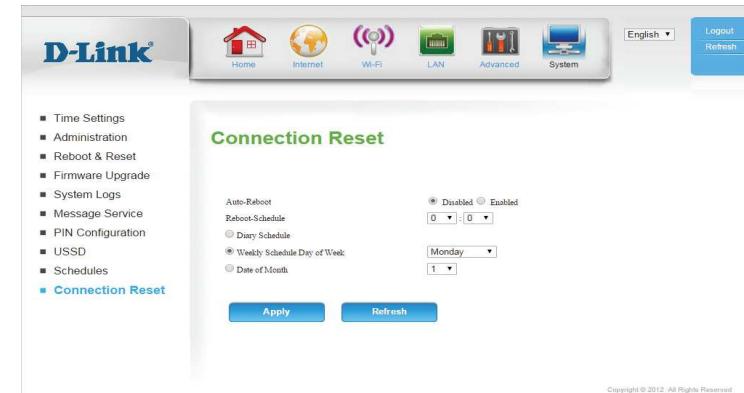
D-Link®

Home Internet Wi-Fi LAN Advanced System

English ▼

Logout
Refresh

■ Time Settings
■ Administration
■ Reboot & Reset
■ Firmware Upgrade
■ System Logs
■ Message Service
■ PIN Configuration
■ USSD
■ Schedules
■ Connection Reset

Connection Reset

| | |
|---|---|
| Auto-Reboot | ◉ Disabled ○ Enabled |
| Reboot-Schedule | 0 ▼ : 0 ▼ |
| ○ Diary Schedule | |
| ◉ Weekly Schedule Day of Week | Monday ▼ |
| ○ Date of Month | 1 ▼ |

Apply Refresh

Copyright © 2012 · All Rights Reserved